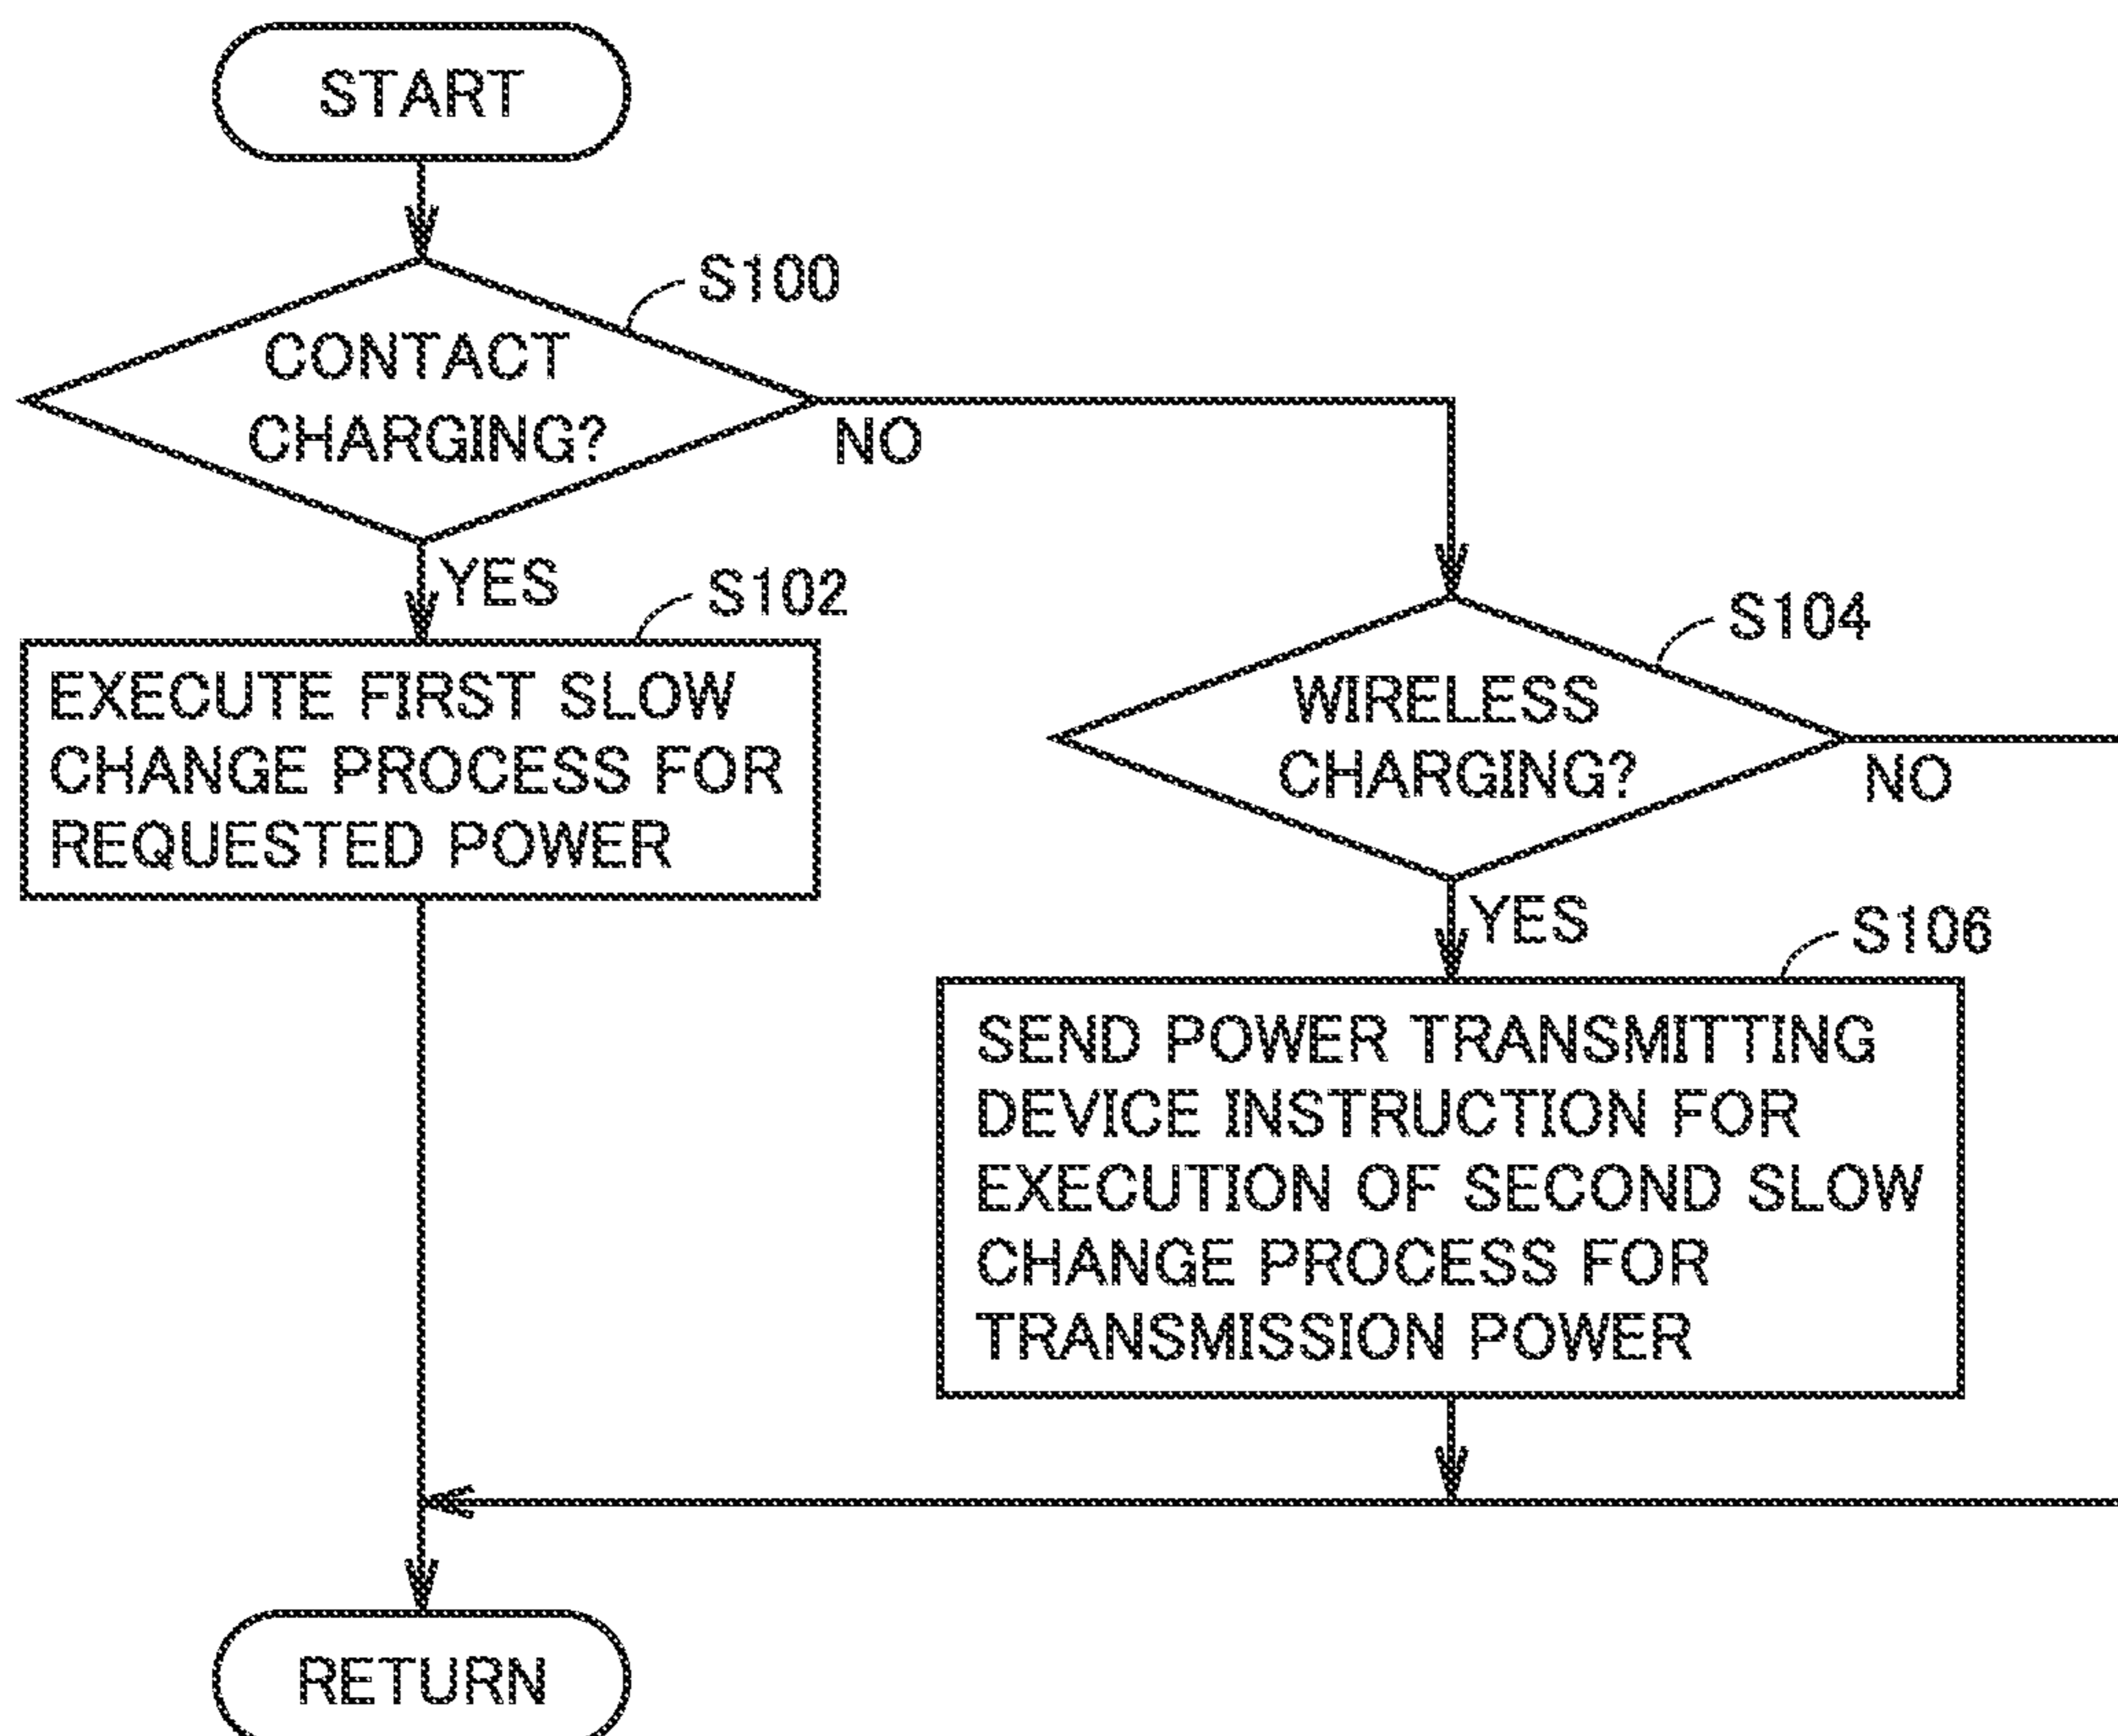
START

S100

CONTACT CHARGING?

NO

YES

S102

EXECUTE FIRST SLOW CHANGE PROCESS FOR REQUESTED POWER

S104

WIRELESS CHARGING?

NO

YES

S106

SEND POWER TRANSMITTING DEVICE INSTRUCTION FOR EXECUTION OF SECOND SLOW CHANGE PROCESS FOR TRANSMISSION POWER

RETURN